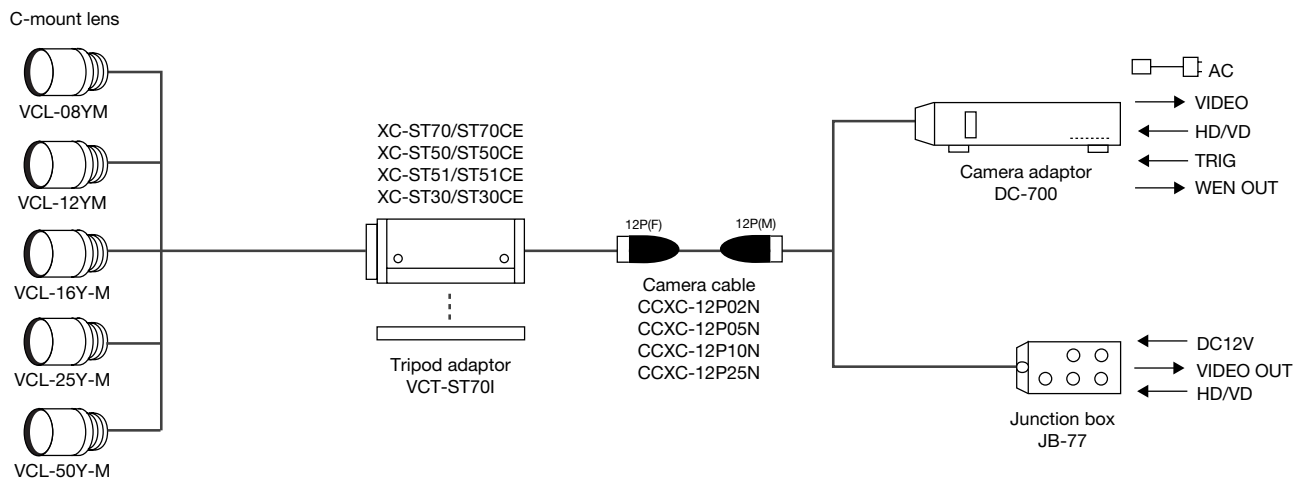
C-mount lens

VCL-08YM

VCL-12YM

VCL-16Y-M

VCL-25Y-M

VCL-50Y-M

XC-ST70/ST70CE
XC-ST50/ST50CE
XC-ST51/ST51CE
XC-ST30/ST30CE

Tripod adaptor
VCT-ST70I

12P(F)

12P(M)

Camera cable
CCXC-12P02N
CCXC-12P05N
CCXC-12P10N
CCXC-12P25N

AC

VIDEO

HD/VD

TRIG

WEN OUT

Camera adaptor
DC-700

DC12V

VIDEO OUT

HD/VD

Junction box
JB-77